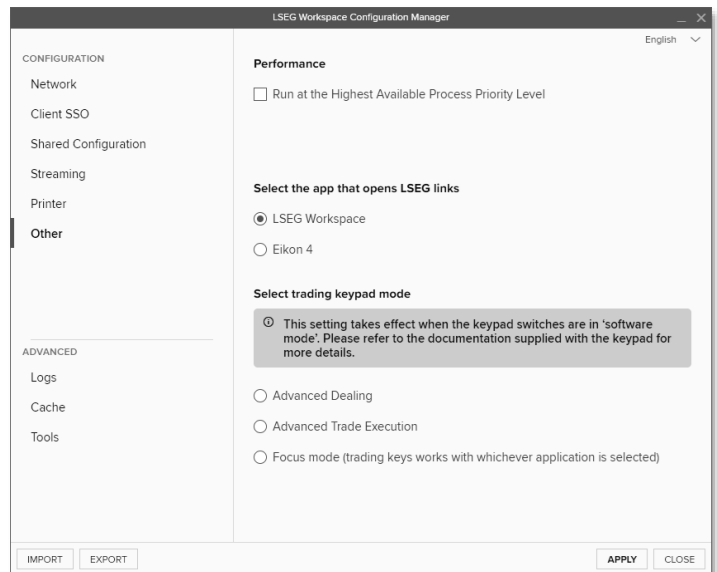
LSEG Workspace Configuration Manager

English

CONFIGURATION

Network

Client SSO

Shared Configuration

Streaming

Printer

Other

ADVANCED

Logs

Cache

Tools

Performance

Run at the Highest Available Process Priority Level

Select the app that opens LSEG links

LSEG Workspace

Eikon 4

Select trading keypad mode

This setting takes effect when the keypad switches are in 'software mode'. Please refer to the documentation supplied with the keypad for more details.

Advanced Dealing

Advanced Trade Execution

Focus mode (trading keys works with whichever application is selected)

IMPORT

EXPORT

APPLY

CLOSE